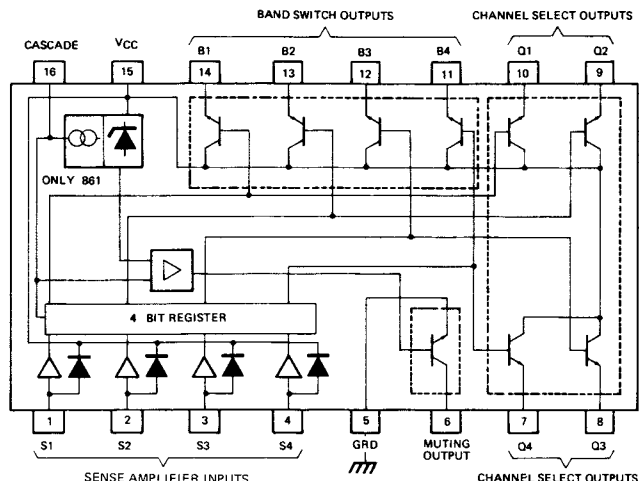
BAND SWITCH OUTPUTS

CHANNEL SELECT OUTPUTS

CASCADE
$V_{CC}$
B1
B2
B3
B4
Q1
Q2

16
15
14
13
12
11
10
9

ONLY 861

4 BIT REGISTER

1
2
3
4
5
6
7
8

S1
S2
S3
S4
GRD
MUTING OUTPUT
Q4
Q3

SENSE AMPLIFIER INPUTS

CHANNEL SELECT OUTPUTS